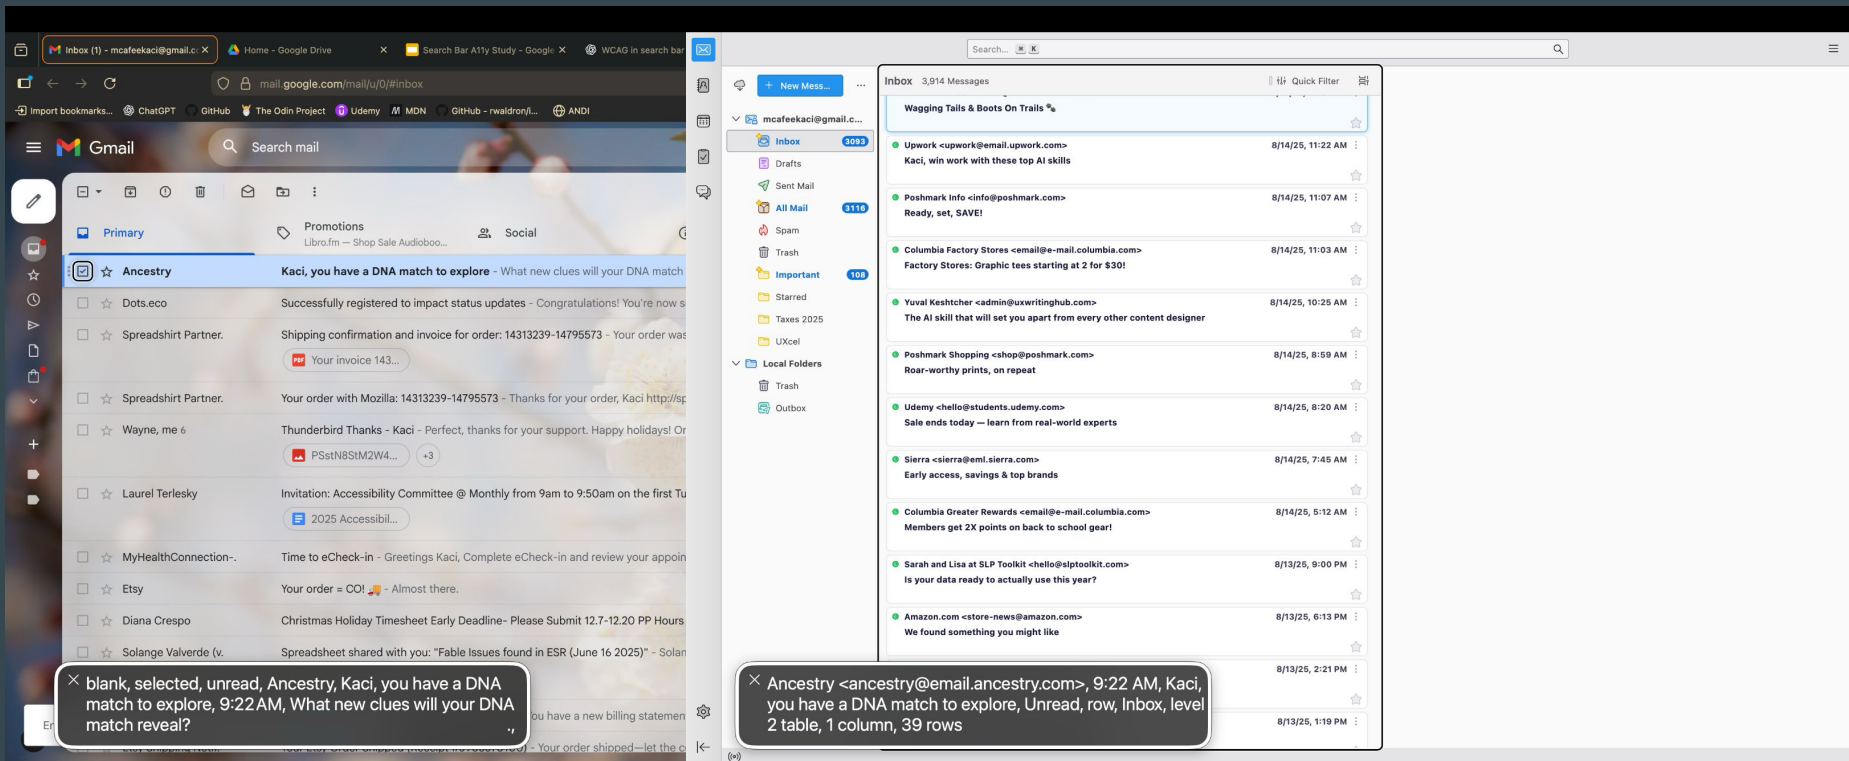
Inbox (1) - mcafeekaci@gmail.c ×
Home - Google Drive ×
Search Bar A11y Study - Google ×
WCAG in search bar

mail.google.com/mail/u/0/#inbox

Import bookmarks... ChatGPT GitHub The Odin Project Udemy MDN GitHub - rwaldron/i... ANDI

Gmail
Search mail

Primary
Promotions
Libro.fm — Shop Sale Audioboo...
Social

| Sender | Message |
|---|---|
| Ancestry | Kaci, you have a DNA match to explore - What new clues will your DNA match |
| Dots.eco | Successfully registered to impact status updates - Congratulations! You're now s |
| Spreadshirt Partner. | Shipping confirmation and invoice for order: 14313239-14795573 - Your order was |
| | Your invoice 143... |
| Spreadshirt Partner. | Your order with Mozilla: 14313239-14795573 - Thanks for your order, Kaci http://sp |
| Wayne, me 6 | Thunderbird Thanks - Kaci - Perfect, thanks for your support. Happy holidays! Or |
| | PSstN8StM2W4... +3 |
| Laurel Terlesky | Invitation: Accessibility Committee @ Monthly from 9am to 9:50am on the first Tu |
| | 2025 Accessibil... |
| MyHealthConnection-. | Time to eCheck-in - Greetings Kaci, Complete eCheck-in and review your appoin |
| Etsy | Your order = CO! - Almost there. |
| Diana Crespo | Christmas Holiday Timesheet Early Deadline- Please Submit 12.7-12.20 PP Hours |
| Solange Valverde (v. | Spreadsheet shared with you: "Fable Issues found in ESR (June 16 2025)" - Solan |
| | ou have a new billing statemen |
| | Your order shipped—let the c |

blank, selected, unread, Ancestry, Kaci, you have a DNA match to explore, 9:22AM, What new clues will your DNA match reveal?

Search... ⌘ K

New Mess...
mcafeekaci@gmail.c...
Inbox 3093
Drafts
Sent Mail
All Mail 3116
Spam
Trash
Important 108
Starred
Taxes 2025
UXcel
Local Folders
Trash
Outbox

Inbox 3,914 Messages
Quick Filter

Wagging Tails & Boots On Trails

Upwork <upwork@email.upwork.com> 8/14/25, 11:22 AM
Kaci, win work with these top AI skills

Poshmark Info <info@poshmark.com> 8/14/25, 11:07 AM
Ready, set, SAVE!

Columbia Factory Stores <email@e-mail.columbia.com> 8/14/25, 11:03 AM
Factory Stores: Graphic tees starting at 2 for $30!

Yuval Keshtcher <admin@uxwritinghub.com> 8/14/25, 10:25 AM
The AI skill that will set you apart from every other content designer

Poshmark Shopping <shop@poshmark.com> 8/14/25, 8:59 AM
Roar-worthy prints, on repeat

Udemy <hello@students.udemy.com> 8/14/25, 8:20 AM
Sale ends today — learn from real-world experts

Sierra <sierra@eml.sierra.com> 8/14/25, 7:45 AM
Early access, savings & top brands

Columbia Greater Rewards <email@e-mail.columbia.com> 8/14/25, 5:12 AM
Members get 2X points on back to school gear!

Sarah and Lisa at SLP Toolkit <hello@slptoolkit.com> 8/13/25, 9:00 PM
Is your data ready to actually use this year?

Amazon.com <store-news@amazon.com> 8/13/25, 6:13 PM
We found something you might like

8/13/25, 2:21 PM

8/13/25, 1:19 PM

Ancestry <ancestry@email.ancestry.com>, 9:22 AM, Kaci, you have a DNA match to explore, Unread, row, Inbox, level 2 table, 1 column, 39 rows